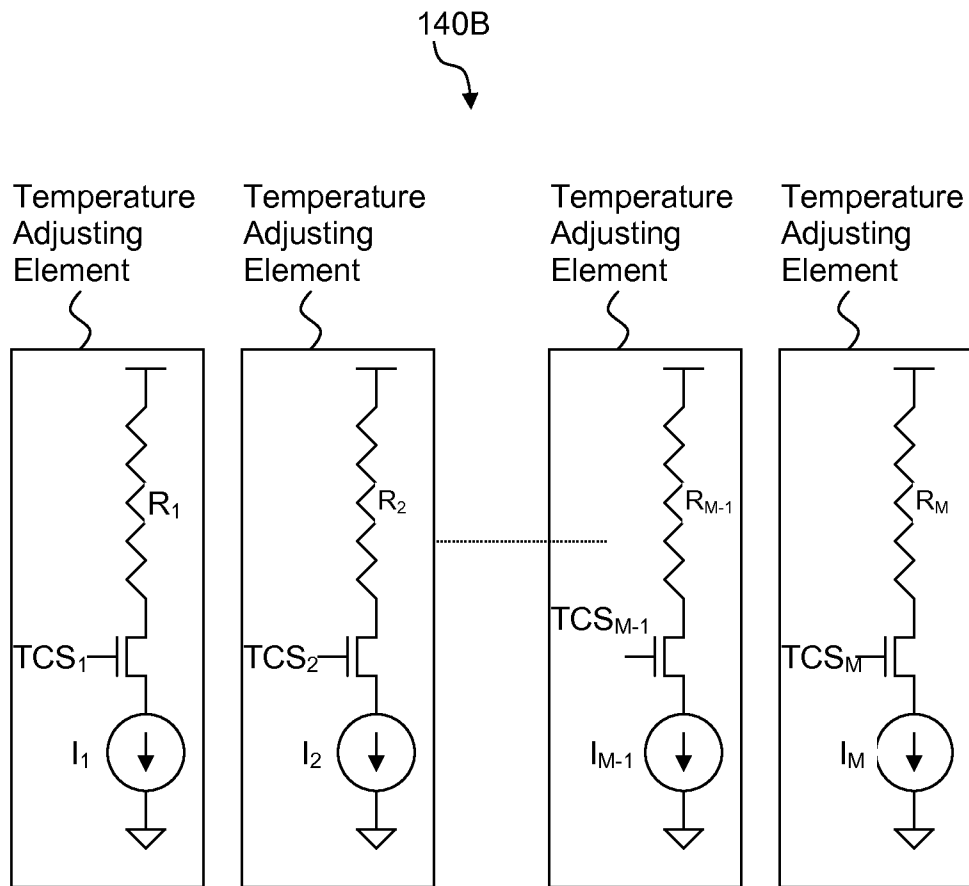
140B

Temperature Adjusting Element

Temperature Adjusting Element

Temperature Adjusting Element

Temperature Adjusting Element

$R_1$

$TCS_1$

$I_1$

$R_2$

$TCS_2$

$I_2$

$R_{M-1}$

$TCS_{M-1}$

$I_{M-1}$

$R_M$

$TCS_M$

$I_M$